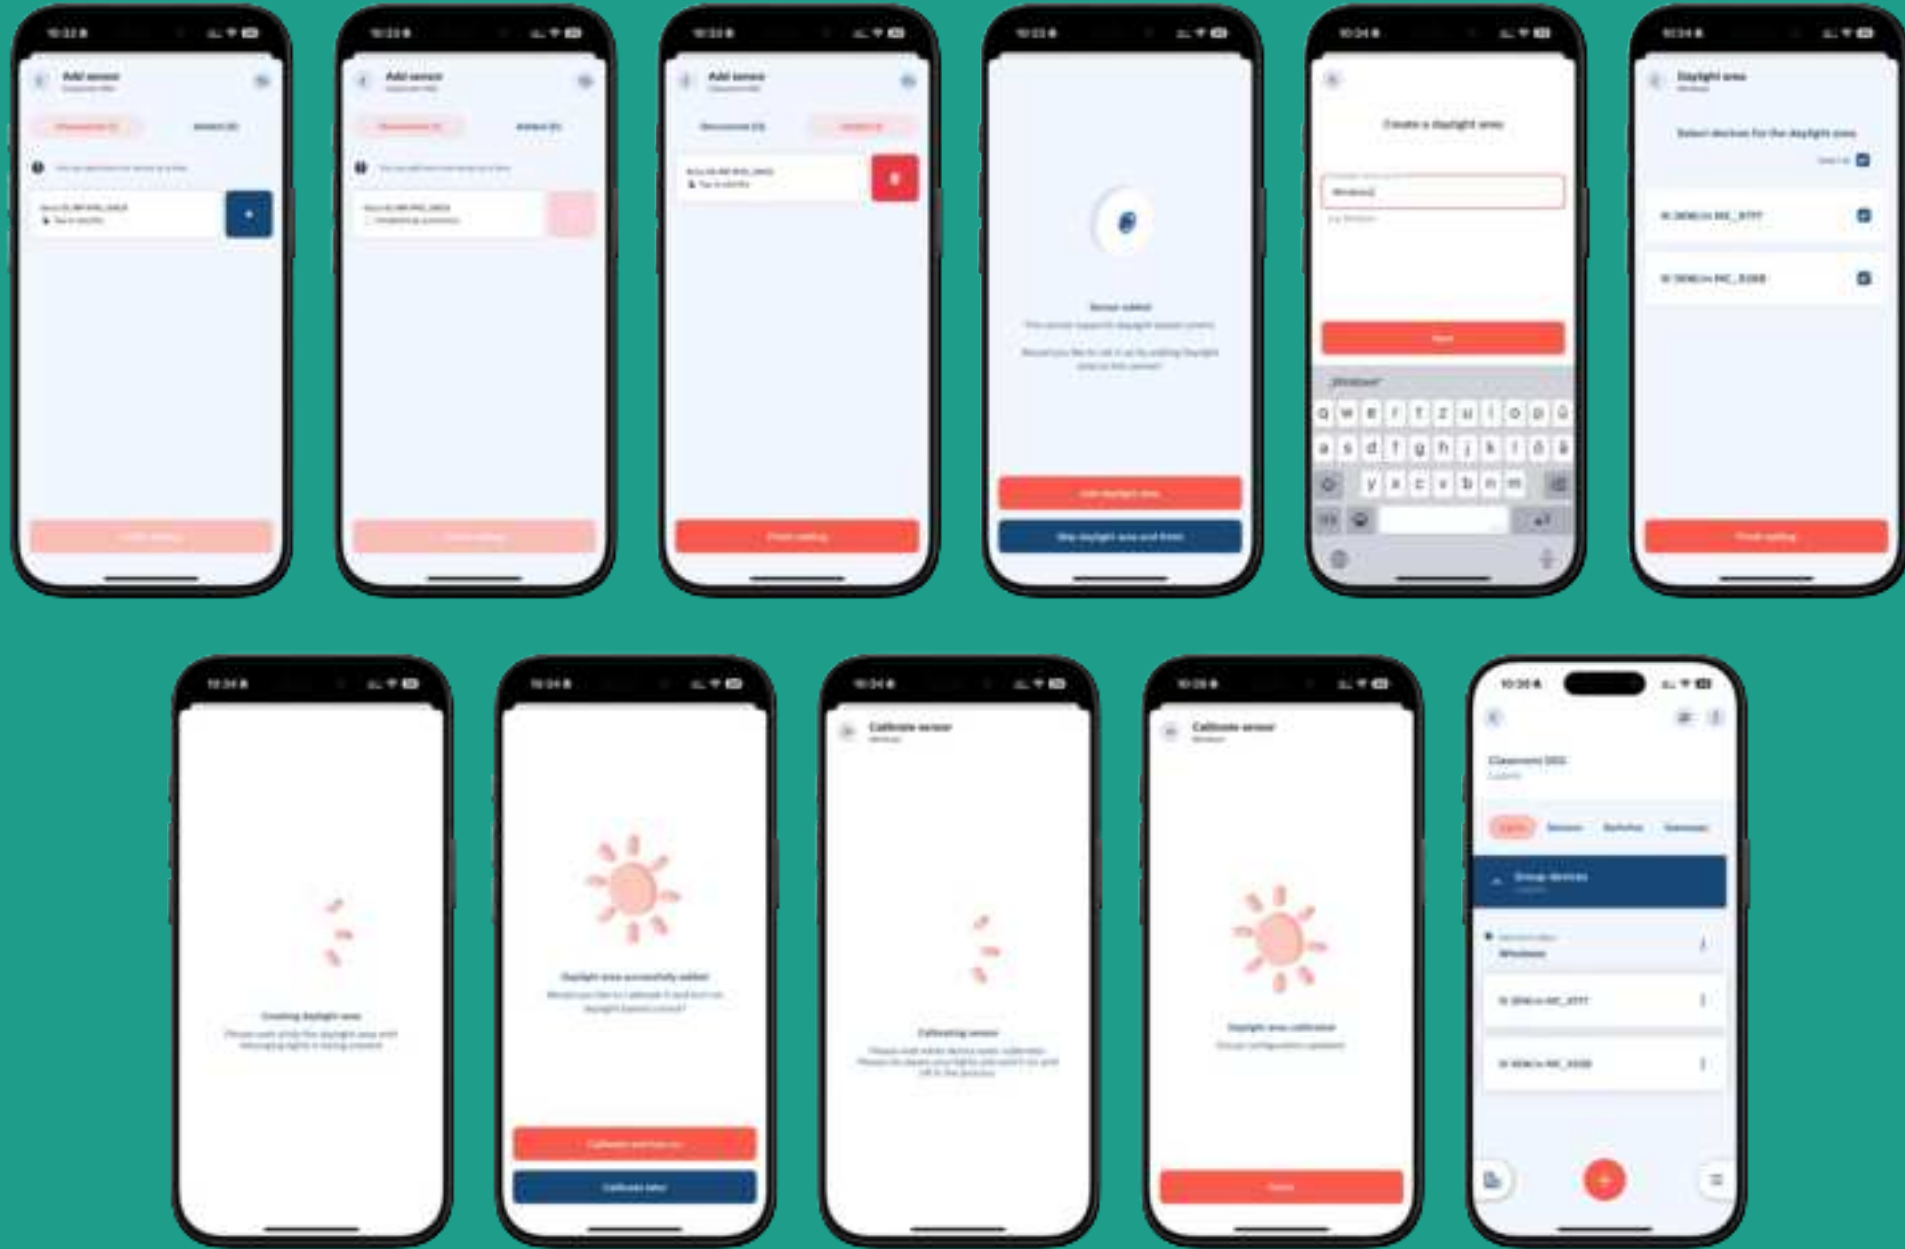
Add sensor

Add sensor

Add sensor

Sensor added

Create a daylight area

Next

q w e r t z u i o p ü
a s d f g h j k l ö ä
y x c v b n m

Daylight area

Select devices for the daylight area

Finish setting

Finish setting

Creating daylight area

Daylight area successfully added

Calibrate sensor

Calibrating sensor

Calibrate sensor

Daylight area calibrated

Done

Classroom 005

Group devices

Windows